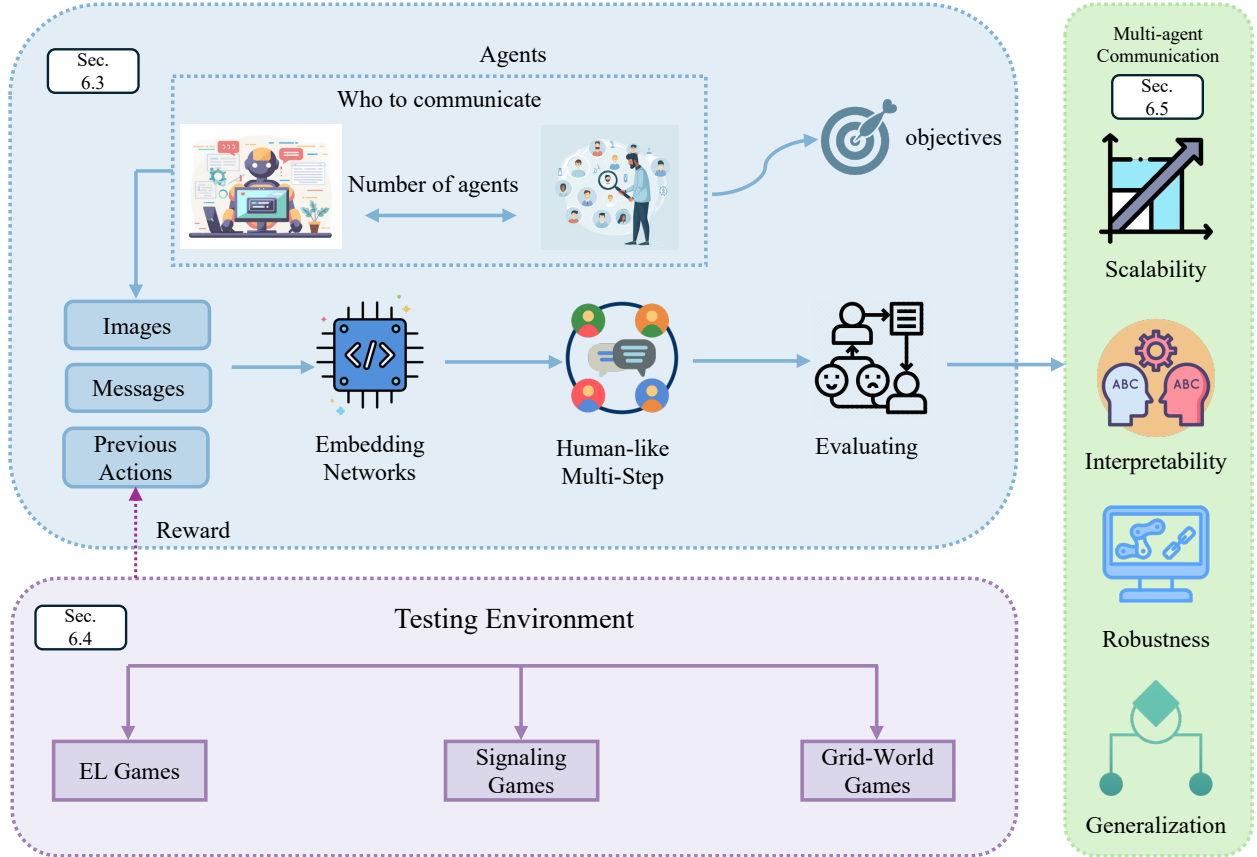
Sec. 6.3

Agents

Who to communicate

Number of agents

objectives

Images

Messages

Previous Actions

Embedding Networks

Human-like Multi-Step

Evaluating

Reward

Multi-agent Communication

Sec. 6.5

Scalability

ABC ABC

Interpretability

Robustness

Generalization

Sec. 6.4

Testing Environment

EL Games

Signaling Games

Grid-World Games